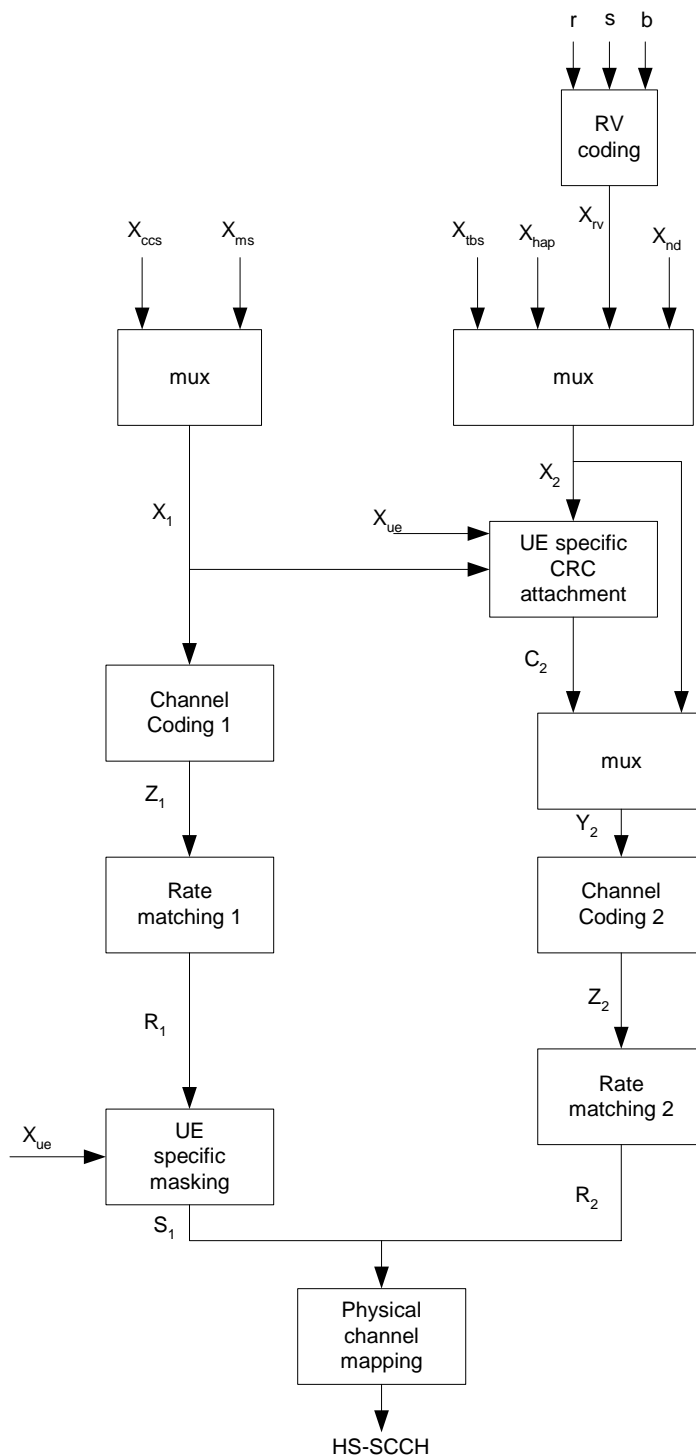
r s b

RV coding

$X_{rv}$

$X_{ccs}$ $X_{ms}$

$X_{tbs}$ $X_{hap}$ $X_{nd}$

mux

mux

$X_2$

$X_1$

$X_{ue}$

UE specific CRC attachment

$C_2$

Channel Coding 1

mux

$Z_1$

$Y_2$

Rate matching 1

Channel Coding 2

$Z_2$

$R_1$

Rate matching 2

$X_{ue}$

UE specific masking

$R_2$

$S_1$

Physical channel mapping

HS-SCCH